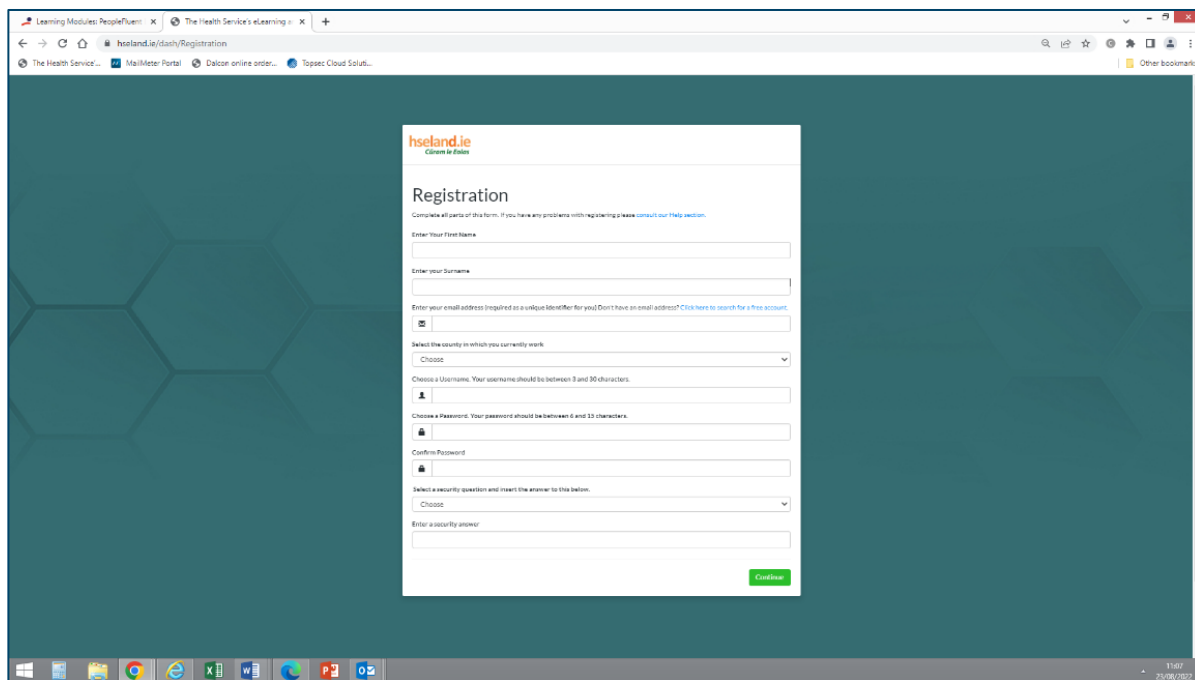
Learning Modules: PeopleFluent ×
The Health Service's eLearning a ×
+

hseland.ie/dash/Registration

The Health Service'...
MailMeter Portal
Dalcon online order...
Topsec Cloud Soluti...
Other bookmarks

hseland.ie
Cúram le Eolas

Registration

Complete all parts of this form. If you have any problems with registering please consult our Help section.

Enter Your First Name

Enter your Surname

Enter your email address (required as a unique identifier for you) Don't have an email address? Click here to search for a free account.

Select the county in which you currently work

Choose

Choose a Username. Your username should be between 3 and 30 characters.

Choose a Password. Your password should be between 6 and 15 characters.

Confirm Password

Select a security question and insert the answer to this below.

Choose

Enter a security answer

Continue

11:07
23/08/2022